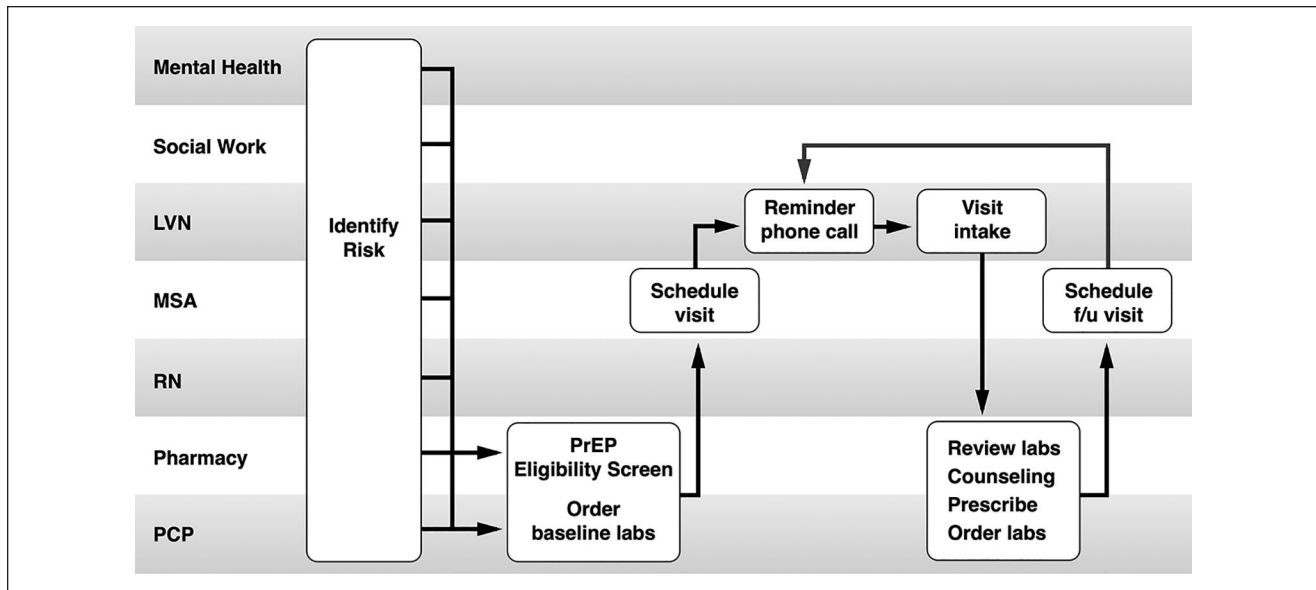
Mental Health

Social Work

LVN

MSA

RN

Pharmacy

PCP

Identify Risk

PrEP Eligibility Screen

Order baseline labs

Schedule visit

Reminder phone call

Visit intake

Review labs
Counseling
Prescribe
Order labs

Schedule f/u visit